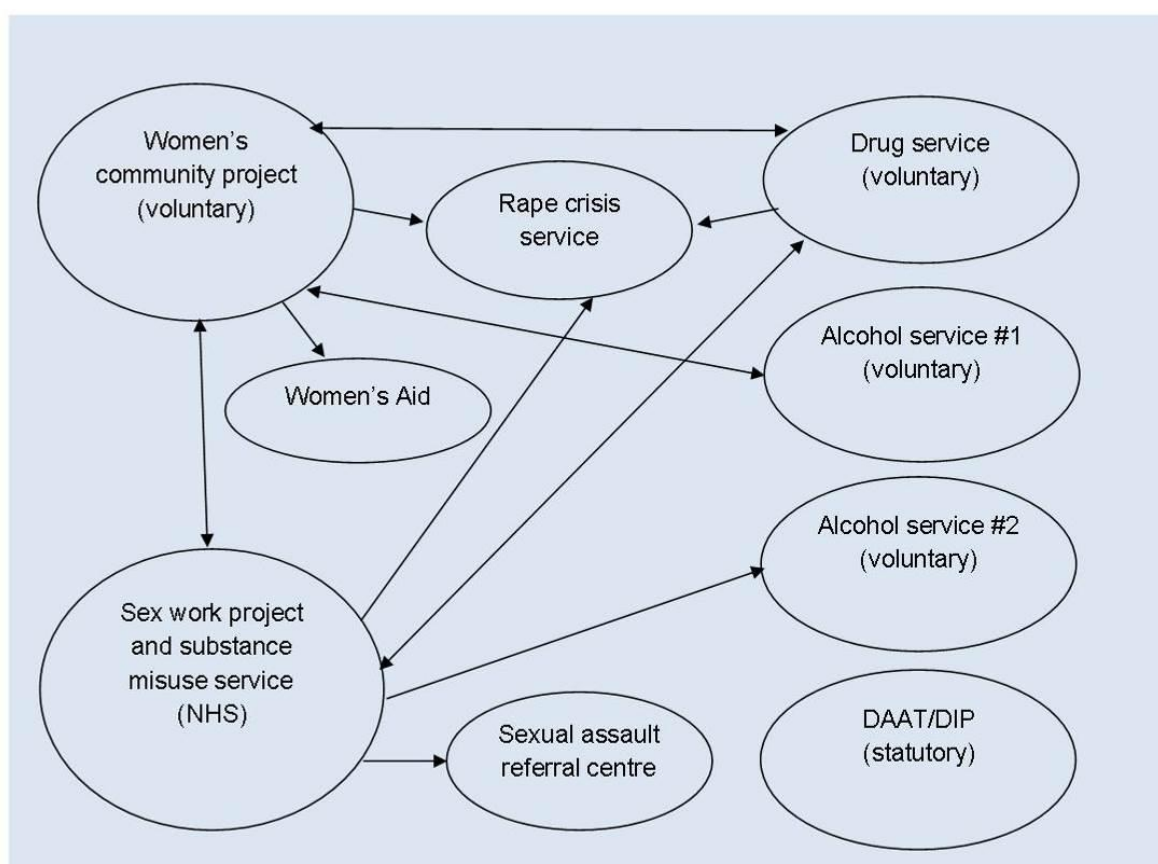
Women's community project (voluntary)

Rape crisis service

Drug service (voluntary)

Women's Aid

Alcohol service #1 (voluntary)

Alcohol service #2 (voluntary)

Sex work project and substance misuse service (NHS)

Sexual assault referral centre

DAAT/DIP (statutory)